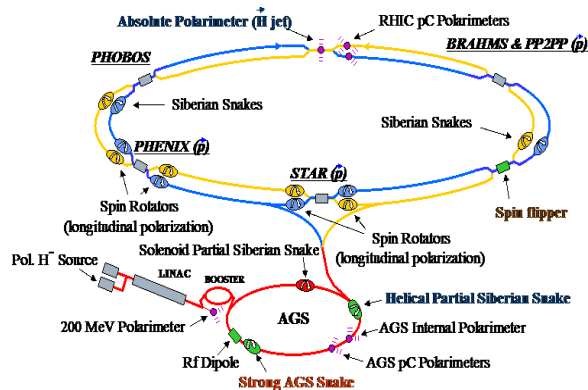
Absolute Polarimeter (H jet)
RHIC pC Polarimeters
BRAHMS & PP2PP (p)
PHOBOS
Siberian Snakes
Siberian Snakes
PHENIX (p)
STAR (p)
Spin Rotators (longitudinal polarization)
Spin flipper
Spin Rotators (longitudinal polarization)
Solenoid Partial Siberian Snake
Pol. H$^-$ Source
LINAC
BOOSTER
Helical Partial Siberian Snake
AGS
200 MeV Polarimeter
AGS Internal Polarimeter
Rf Dipole
AGS pC Polarimeters
Strong AGS Snake